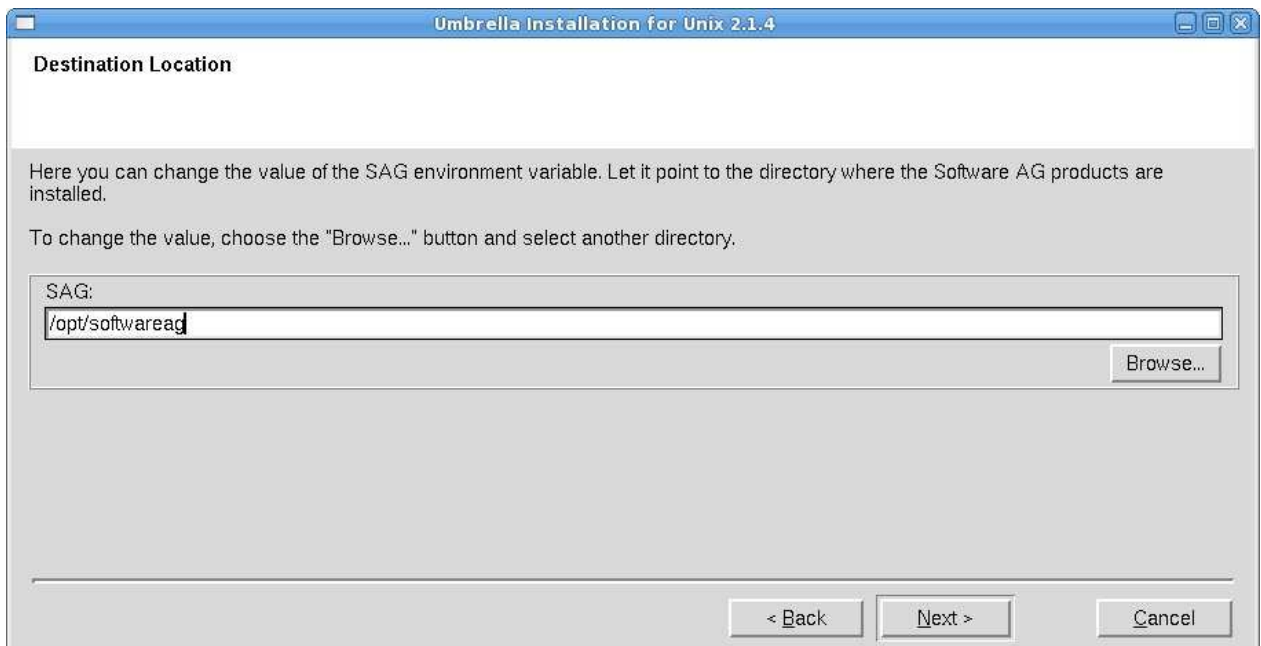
Umbrella Installation for Unix 2.1.4

Destination Location

Here you can change the value of the SAG environment variable. Let it point to the directory where the Software AG products are installed.

To change the value, choose the "Browse..." button and select another directory.

SAG:

/opt/softwareag

Browse...

< Back

Next >

Cancel